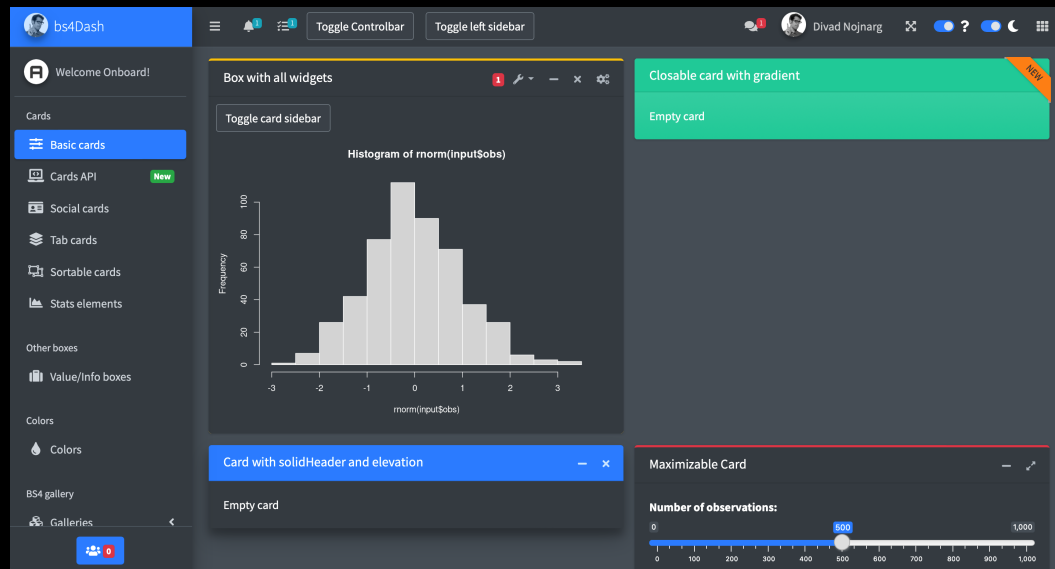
bs4Dash

1 1 Toggle Controlbar Toggle left sidebar 1 Divad Nojnarg ?

Welcome Onboard!

Cards

Basic cards

Cards API New

Social cards

Tab cards

Sortable cards

Stats elements

Other boxes

Value/Info boxes

Colors

Colors

BS4 gallery

Galleries

0

Box with all widgets 1

Toggle card sidebar

Histogram of rnorm(input$obs)

Frequency

0 20 40 60 80 100

-3 -2 -1 0 1 2 3

rnorm(input$obs)

Closable card with gradient NEW

Empty card

Card with solidHeader and elevation

Empty card

Maximizable Card

Number of observations:

0 500 1,000

0 100 200 300 400 500 600 700 800 900 1,000